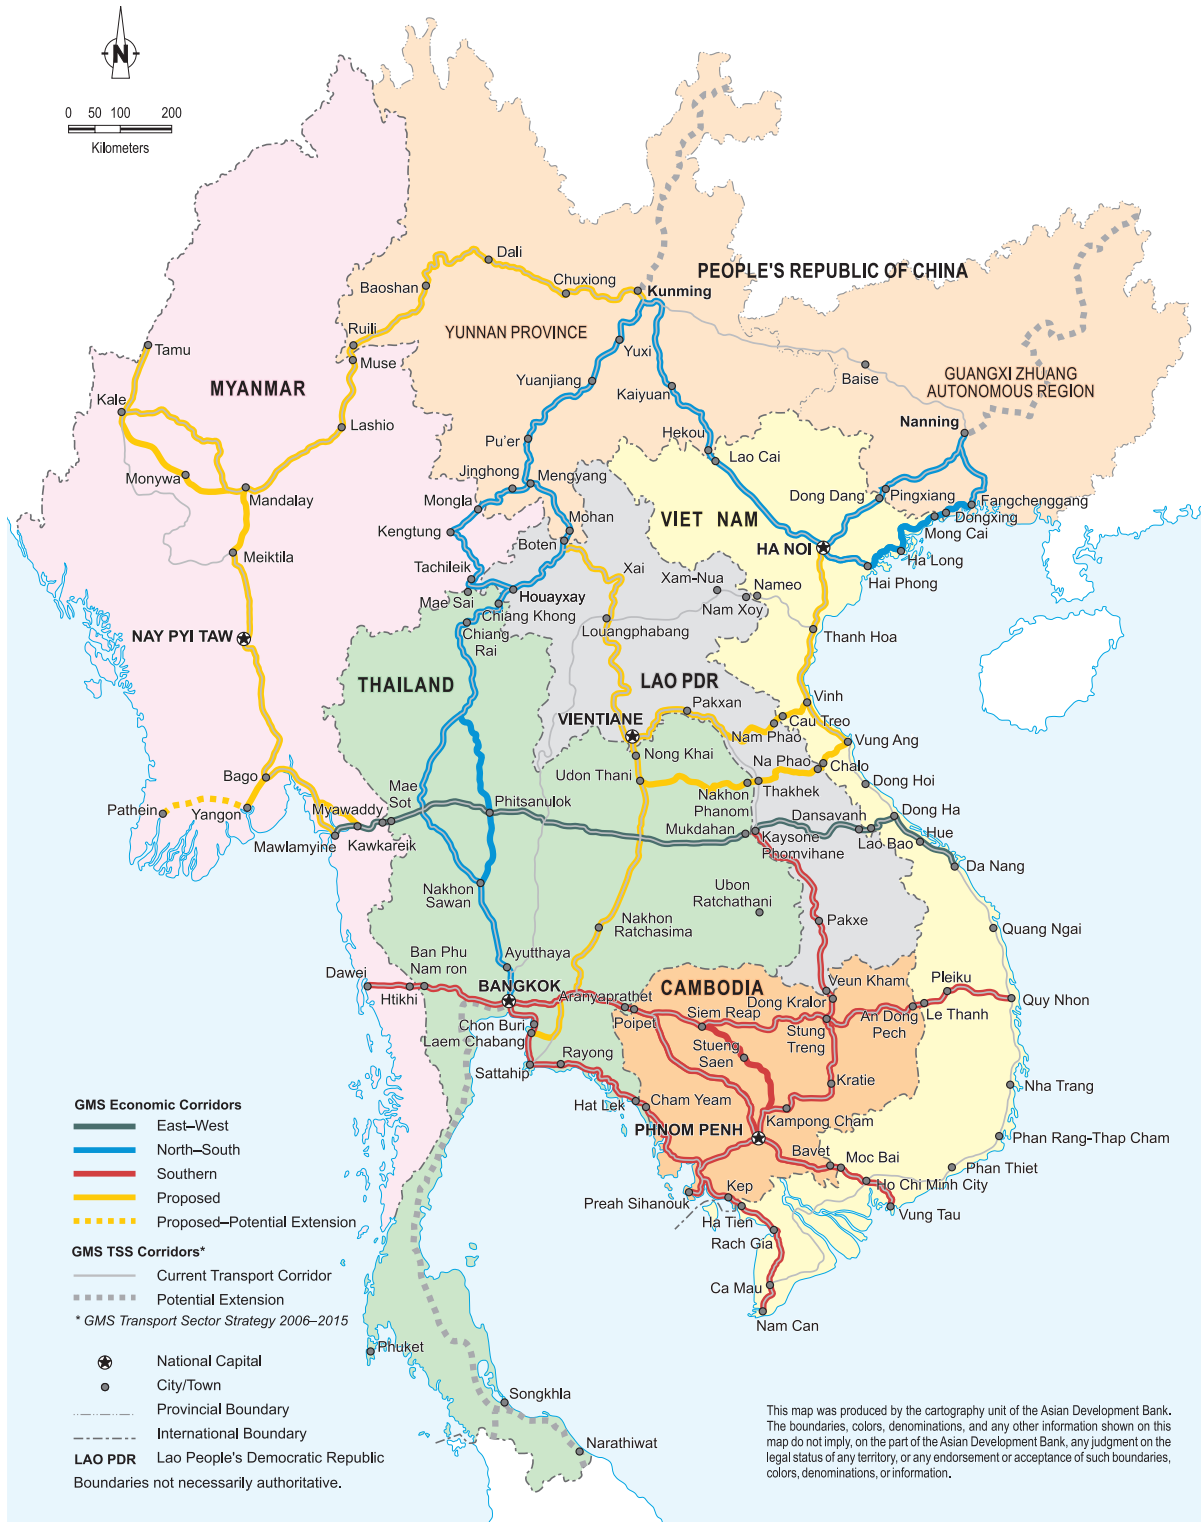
N

0 50 100 200
Kilometers

PEOPLE'S REPUBLIC OF CHINA
YUNNAN PROVINCE
GUANGXI ZHUANG AUTONOMOUS REGION
MYANMAR
VIET NAM
LAO PDR
THAILAND
CAMBODIA

Dali
Chuxiong
Kunming
Baoshan
Ruili
Muse
Tamu
Kale
Lashio
Monywa
Mandalay
Meiktila
NAY PYI TAW
Bago
Pathein
Yangon
Mawlamyine
Myawaddy
Kawkareik
Yuxi
Yuanjiang
Kaiyuan
Baise
Nanning
Pu'er
Hekou
Lao Cai
Jinghong
Mengyang
Mongla
Kengtung
Mohan
Boten
Tachileik
Mae Sai
Houayxay
Chiang Khong
Chiang Rai
Xai
Xam-Nua
Nameo
Nam Xoy
Louangphabang
Dong Dang
Pingxiang
Fangchenggang
Dongxing
Mong Cai
HA NOI
Ha Long
Hai Phong
Thanh Hoa
Vinh
Cau Treo
Nam Phao
Vung Ang
Pakxan
VIENTIANE
Nong Khai
Udon Thani
Na Phao
Chalo
Dong Hoi
Nakhon Phanom
Thakhek
Mukdahan
Dansavanh
Dong Ha
Hue
Lao Bao
Kaysone Phomvihane
Da Nang
Mae Sot
Phitsanulok
Nakhon Sawan
Ubon Ratchathani
Pakxe
Nakhon Ratchasima
Quang Ngai
Ban Phu Nam ron
Ayutthaya
Dawei
Htikhi
BANGKOK
Aranyaprathet
Veun Kham
Pleiku
Dong Kralor
Quy Nhon
Siem Reap
Poipet
An Dong Pech
Le Thanh
Stung Treng
Chon Buri
Laem Chabang
Stueng Saen
Rayong
Sattahip
Kratie
Nha Trang
Hat Lek
Cham Yeam
Kampong Cham
PHNOM PENH
Phan Rang-Thap Cham
Bavet
Moc Bai
Phan Thiet
Ho Chi Minh City
Kep
Vung Tau
Preah Sihanouk
Ha Tien
Rach Gia
Ca Mau
Nam Can
Phuket
Songkhla
Narathiwat

GMS Economic Corridors
East–West
North–South
Southern
Proposed
Proposed–Potential Extension
GMS TSS Corridors*
Current Transport Corridor
Potential Extension
* GMS Transport Sector Strategy 2006–2015
National Capital
City/Town
Provincial Boundary
International Boundary
LAO PDR Lao People's Democratic Republic
Boundaries not necessarily authoritative.

This map was produced by the cartography unit of the Asian Development Bank. The boundaries, colors, denominations, and any other information shown on this map do not imply, on the part of the Asian Development Bank, any judgment on the legal status of any territory, or any endorsement or acceptance of such boundaries, colors, denominations, or information.